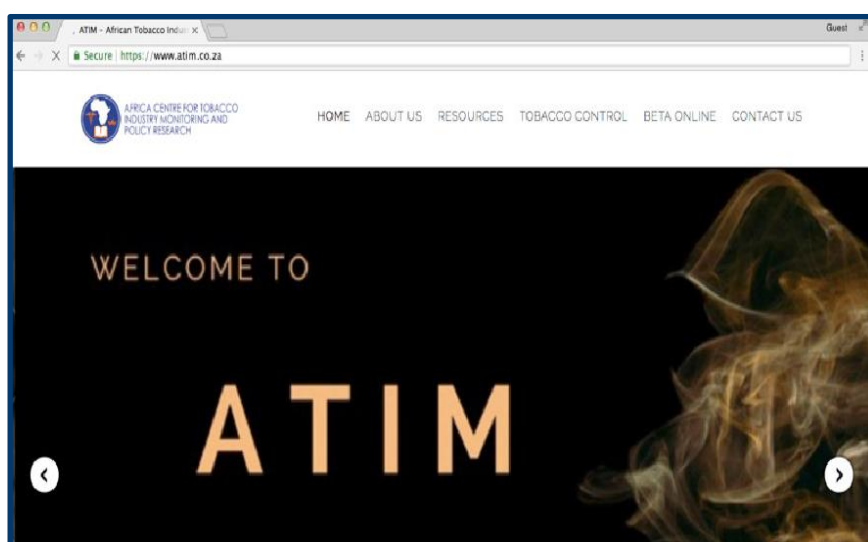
ATIM - African Tobacco Indus ×

Guest

Secure | https://www.atim.co.za

AFRICA CENTRE FOR TOBACCO INDUSTRY MONITORING AND POLICY RESEARCH

HOME ABOUT US RESOURCES TOBACCO CONTROL BETA ONLINE CONTACT US

WELCOME TO

ATIM